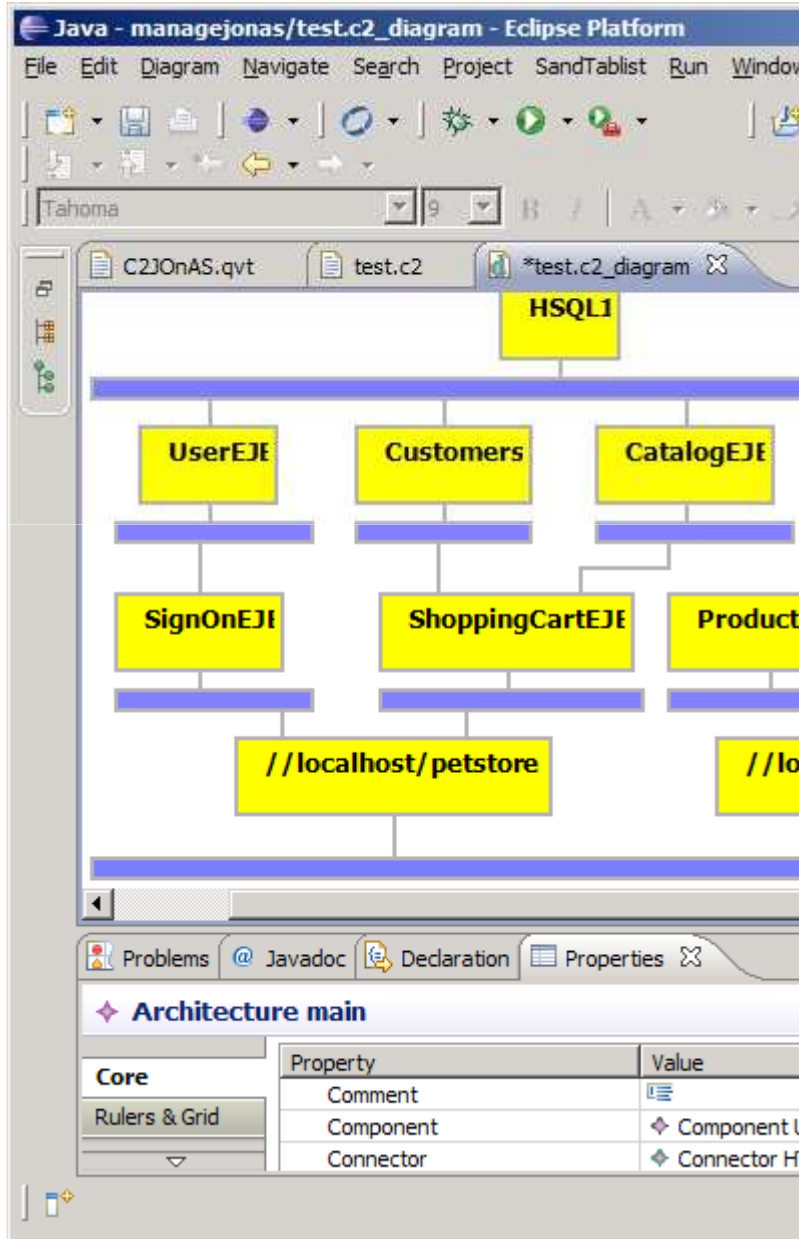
Java - managejonas/test.c2_diagram - Eclipse Platform

File Edit Diagram Navigate Search Project SandTablist Run Window

Tahoma 9

C2JOnAS.qvt test.c2 *test.c2_diagram

HSQL1

UserEJE Customers CatalogEJE

SignOnEJE ShoppingCartEJE Product

//localhost/petstore //lo

Problems @ Javadoc Declaration Properties

Architecture main

Core
Rulers & Grid

| Property | Value |
|---|---|
| Comment | |
| Component | Component U |
| Connector | Connector H |